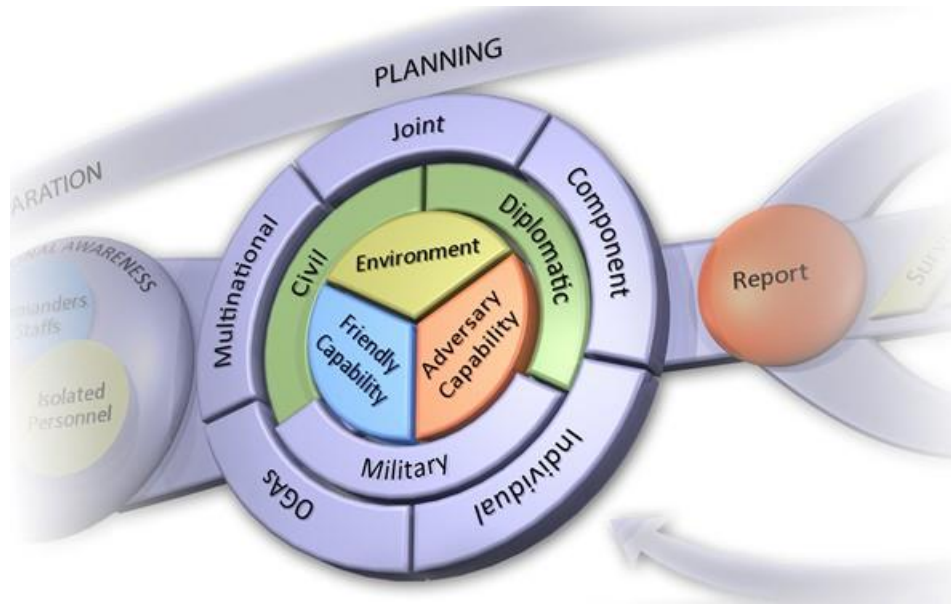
PLANNING

ARATION

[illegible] AWARENESS

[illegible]manders Staffs

Isolated Personnel

Joint

Component

Multinational

Civil

Diplomatic

Environment

Friendly Capability

Adversary Capability

Military

OGAs

Individual

Report

Su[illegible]